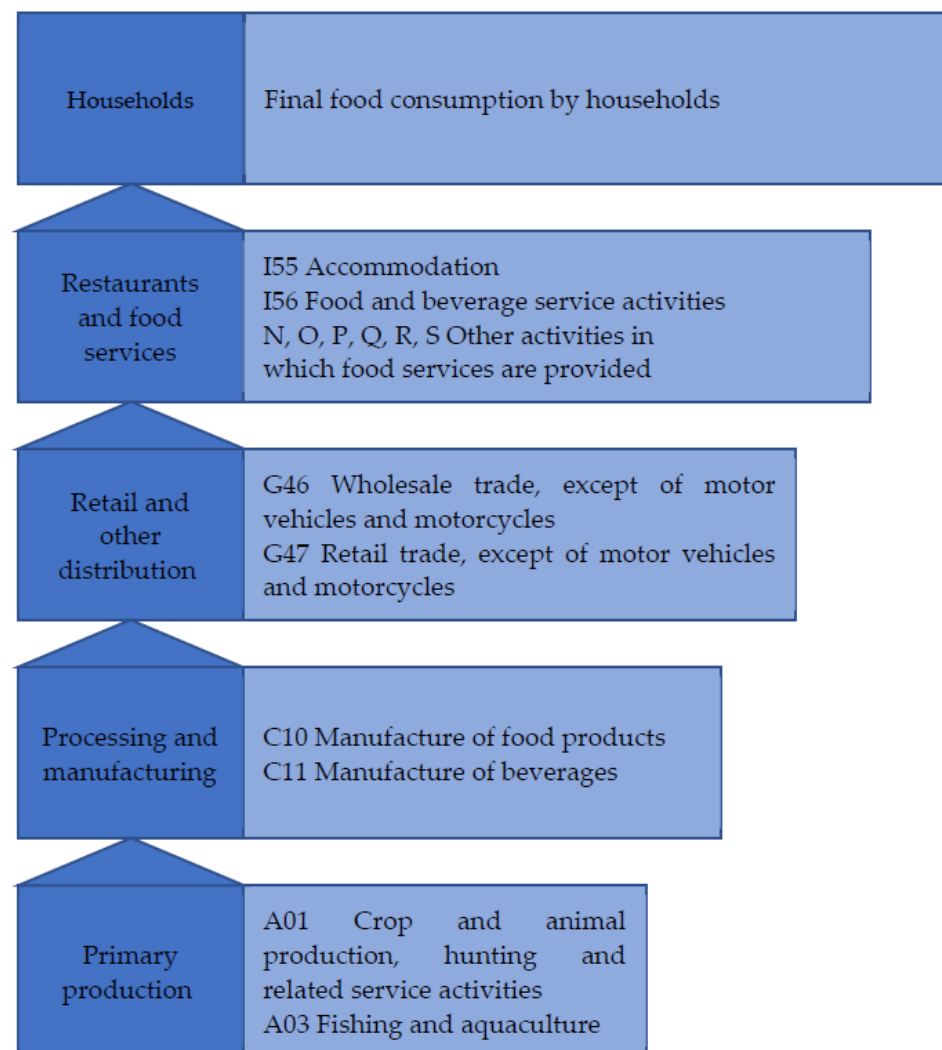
Households

Final food consumption by households

Restaurants and food services

I55 Accommodation
I56 Food and beverage service activities
N, O, P, Q, R, S Other activities in which food services are provided

Retail and other distribution

G46 Wholesale trade, except of motor vehicles and motorcycles
G47 Retail trade, except of motor vehicles and motorcycles

Processing and manufacturing

C10 Manufacture of food products
C11 Manufacture of beverages

Primary production

A01 Crop and animal production, hunting and related service activities
A03 Fishing and aquaculture